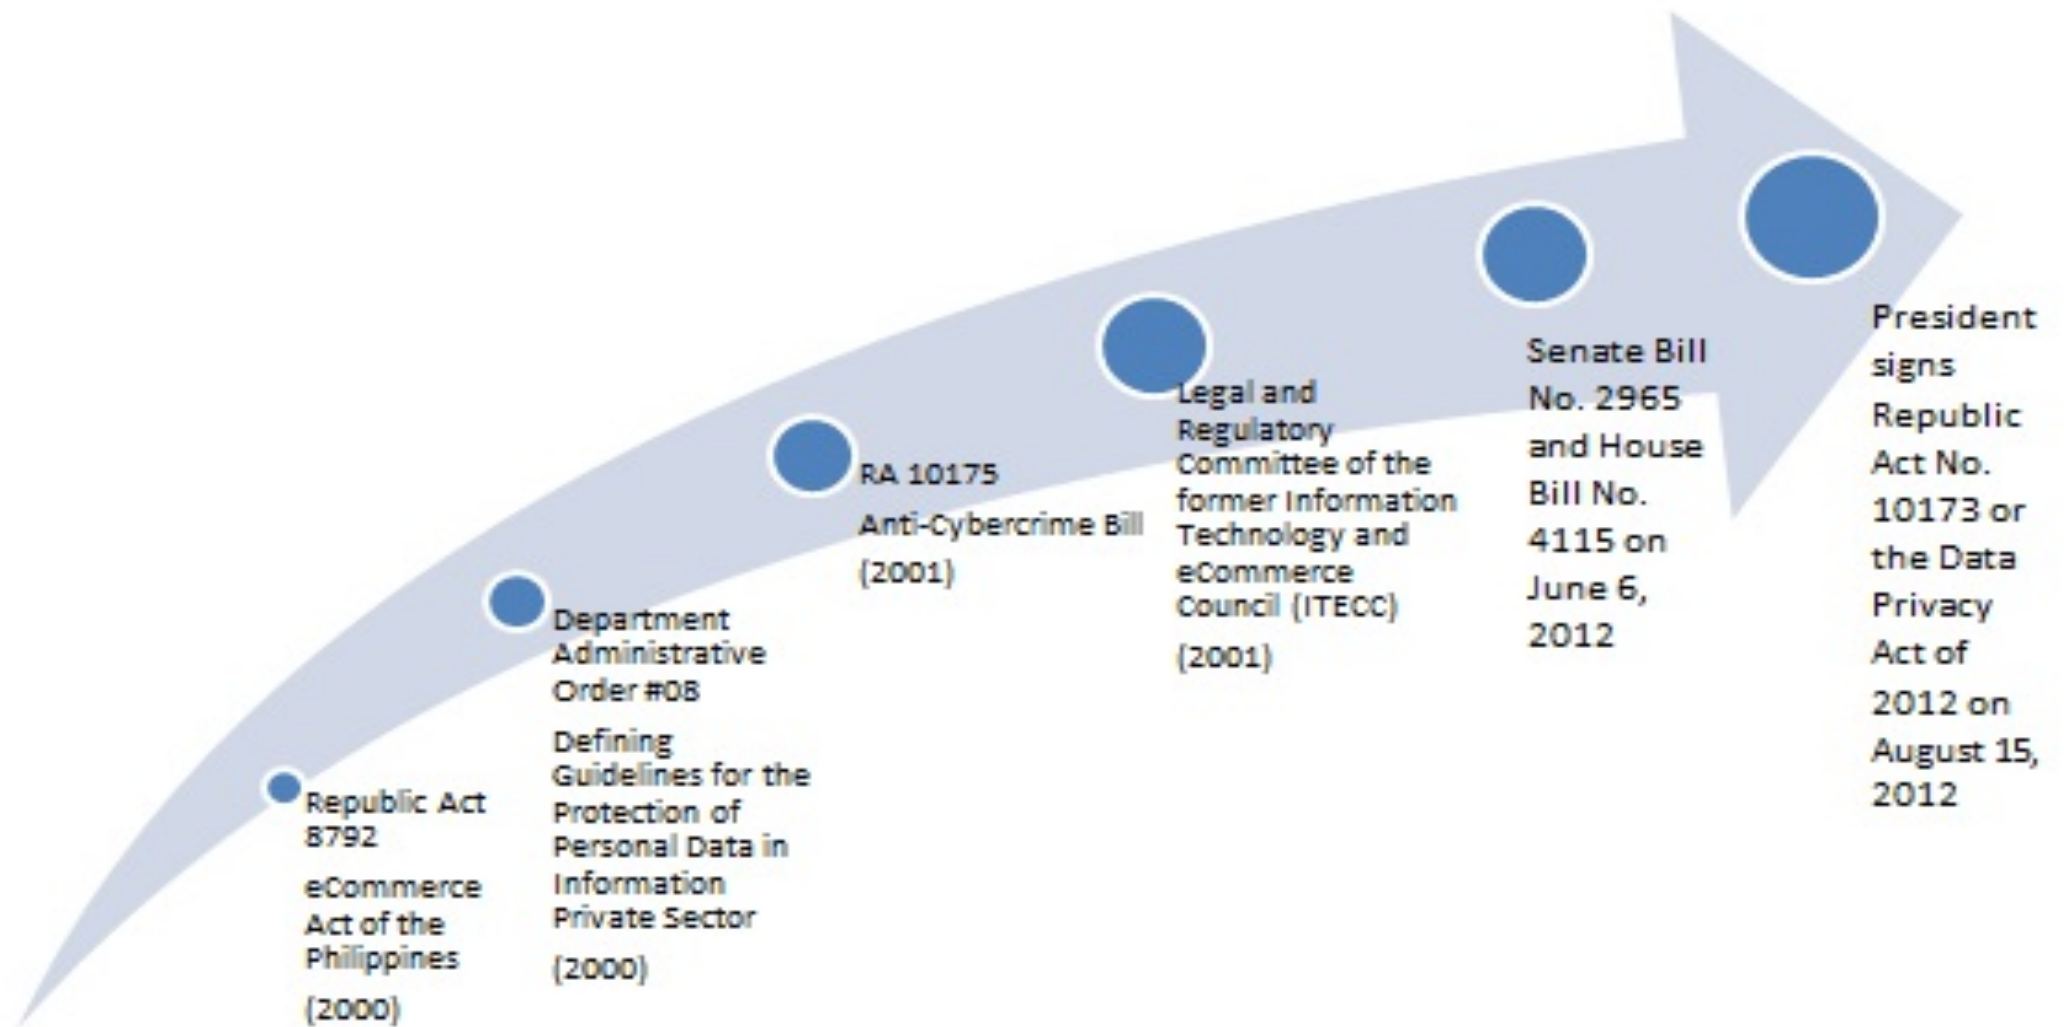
Republic Act 8792

eCommerce Act of the Philippines

(2000)

Department Administrative Order #08

Defining Guidelines for the Protection of Personal Data in Information Private Sector

(2000)

RA 10175

Anti-Cybercrime Bill

(2001)

Legal and Regulatory Committee of the former Information Technology and eCommerce Council (ITECC)

(2001)

Senate Bill No. 2965 and House Bill No. 4115 on June 6, 2012

President signs Republic Act No. 10173 or the Data Privacy Act of 2012 on August 15, 2012